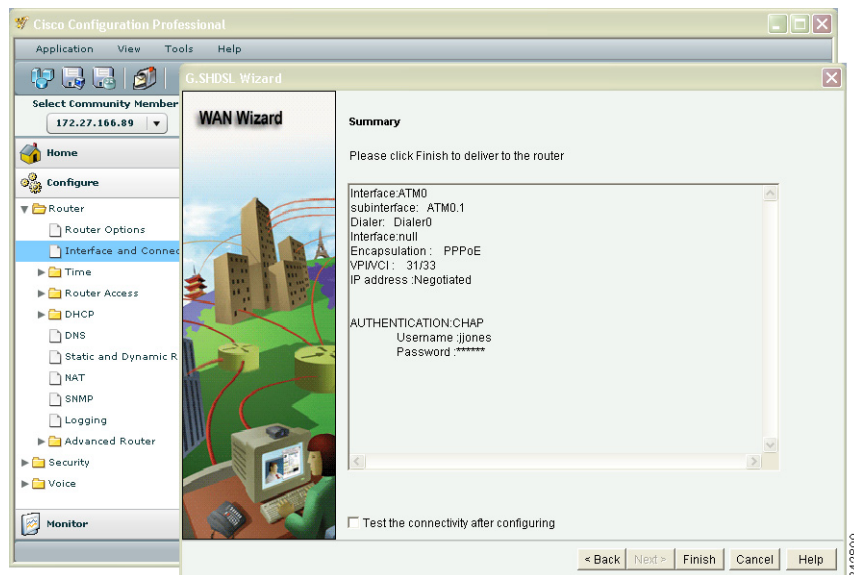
Cisco Configuration Professional

Application View Tools Help

Select Community Member

172.27.166.89

Home

Configure

Router

Router Options

Interface and Connec

Time

Router Access

DHCP

DNS

Static and Dynamic R

NAT

SNMP

Logging

Advanced Router

Security

Voice

Monitor

G.SHDSL Wizard

WAN Wizard

Summary

Please click Finish to deliver to the router

Interface:ATM0
subinterface: ATM0.1
Dialer: Dialer0
Interface:null
Encapsulation : PPPoE
VPI/VCI : 31/33
IP address :Negotiated

AUTHENTICATION:CHAP
Username :jjones
Password :******

Test the connectivity after configuring

< Back Next > Finish Cancel Help